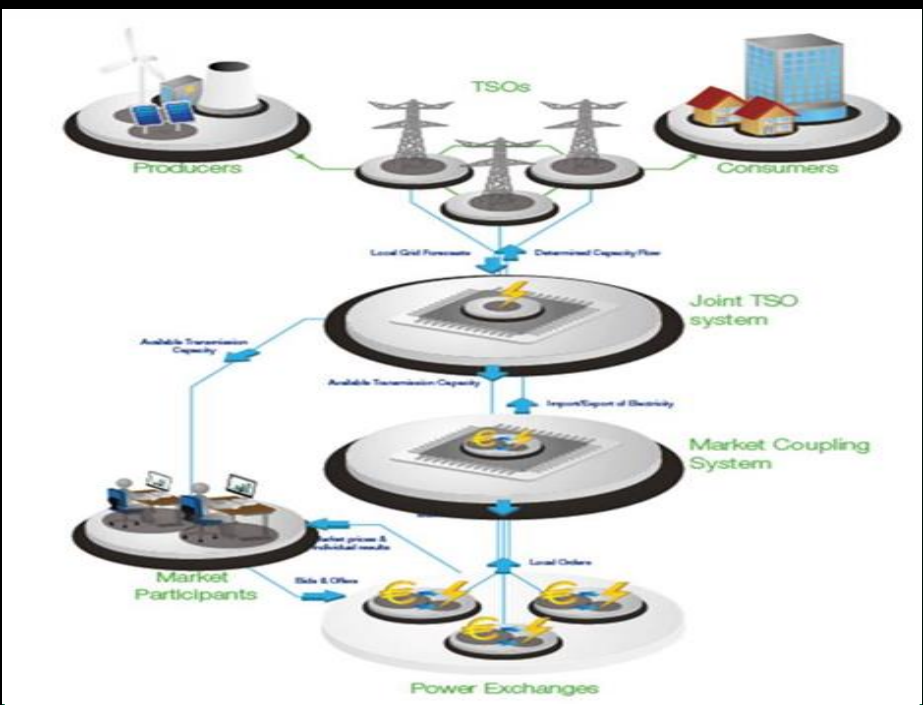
TSOs

Producers

Consumers

Local Grid Forecasts

Determined Capacity Flow

Joint TSO system

Available Transmission Capacity

Available Transmission Capacity

Import/Export of Electricity

Market Coupling System

Market prices & individual results

Local Orders

Market Participants

Bids & Offers

Power Exchanges